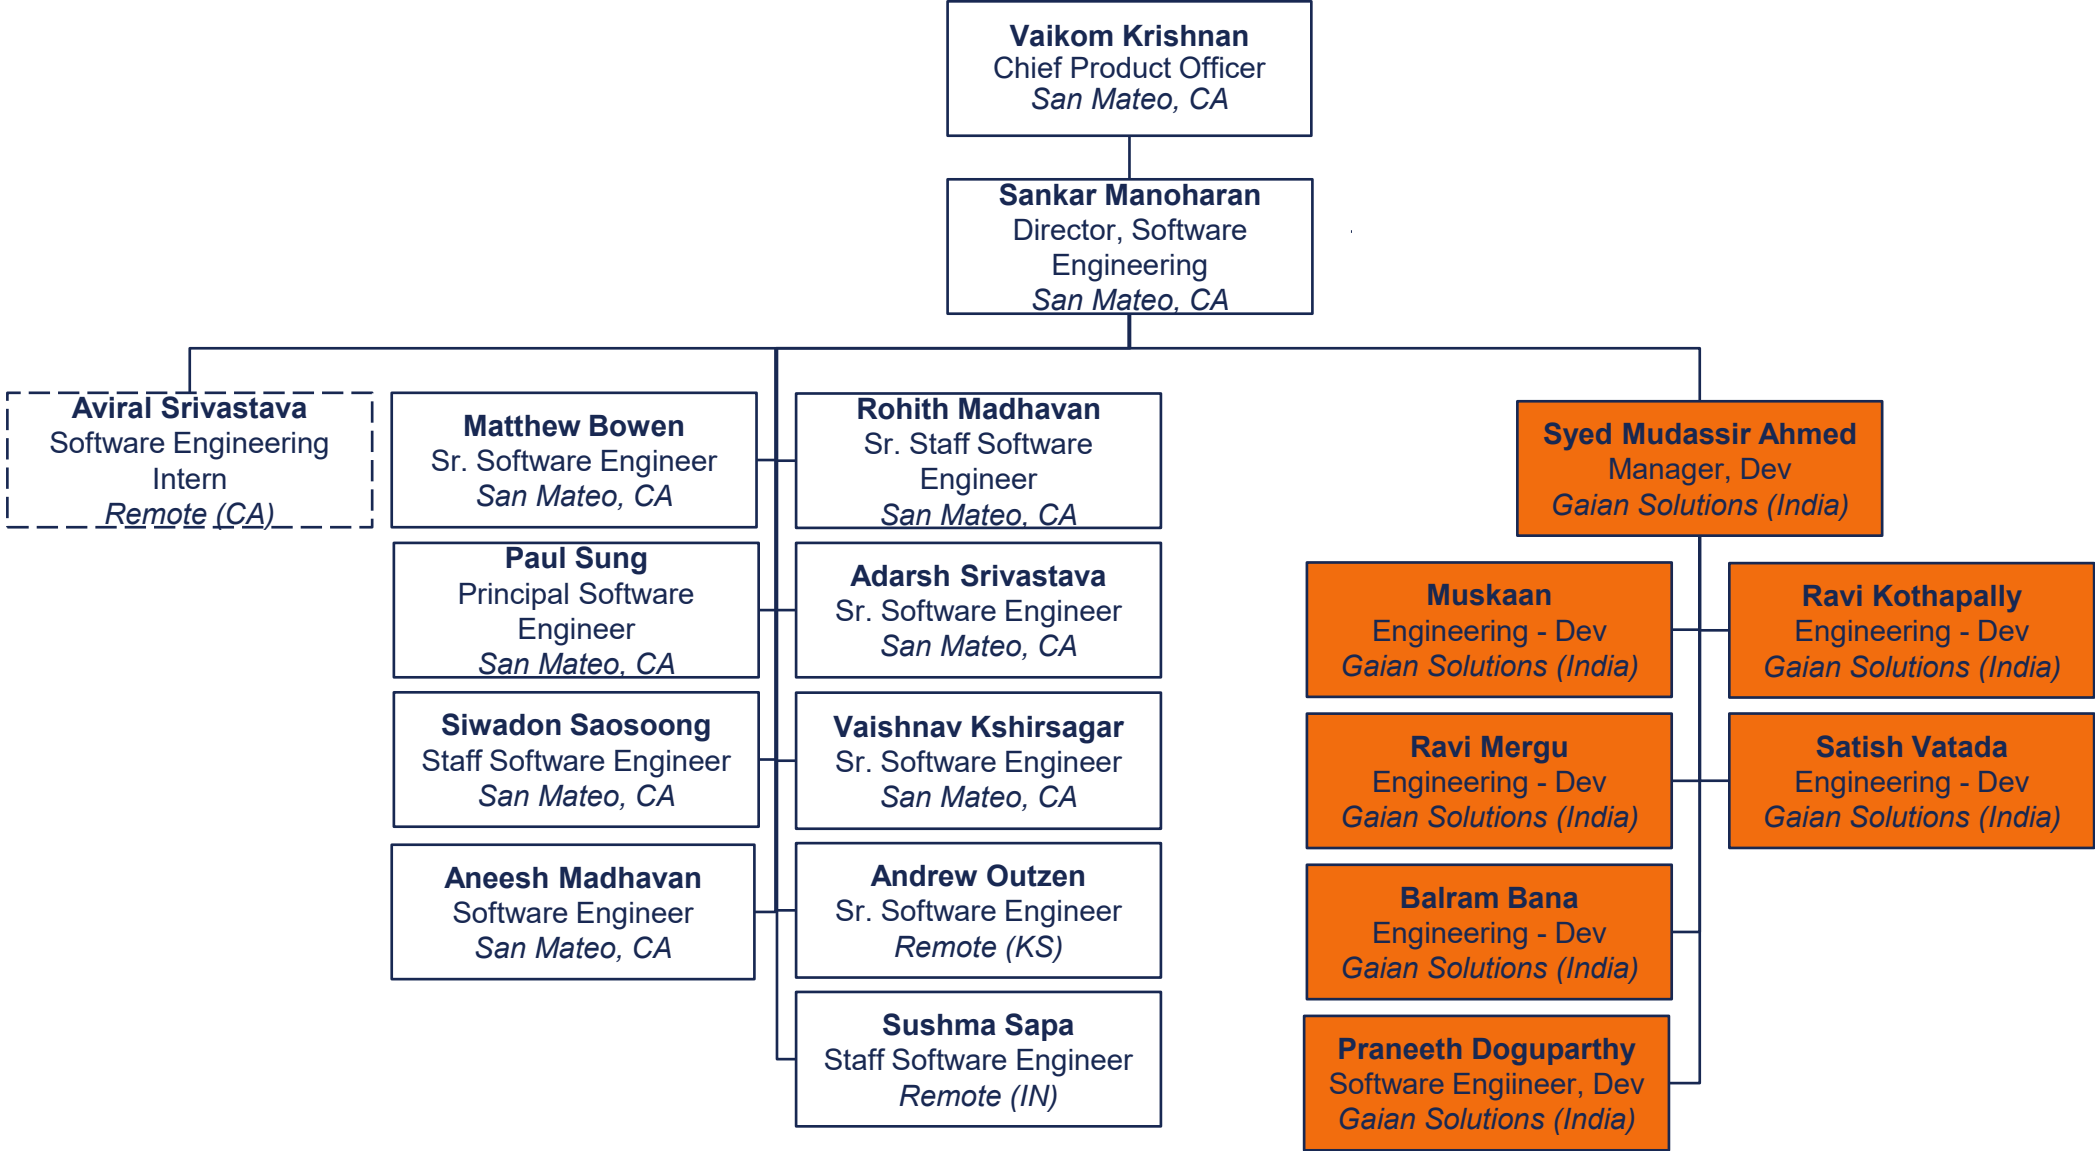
Vaikom Krishnan
Chief Product Officer
San Mateo, CA

Sankar Manoharan
Director, Software Engineering
San Mateo, CA

Aviral Srivastava
Software Engineering Intern
Remote (CA)

Matthew Bowen
Sr. Software Engineer
San Mateo, CA

Paul Sung
Principal Software Engineer
San Mateo, CA

Siwadon Saosoong
Staff Software Engineer
San Mateo, CA

Aneesh Madhavan
Software Engineer
San Mateo, CA

Rohith Madhavan
Sr. Staff Software Engineer
San Mateo, CA

Adarsh Srivastava
Sr. Software Engineer
San Mateo, CA

Vaishnav Kshirsagar
Sr. Software Engineer
San Mateo, CA

Andrew Outzen
Sr. Software Engineer
Remote (KS)

Sushma Sapa
Staff Software Engineer
Remote (IN)

Syed Mudassir Ahmed
Manager, Dev
Gaian Solutions (India)

Muskaan
Engineering - Dev
Gaian Solutions (India)

Ravi Kothapally
Engineering - Dev
Gaian Solutions (India)

Ravi Mergu
Engineering - Dev
Gaian Solutions (India)

Satish Vatada
Engineering - Dev
Gaian Solutions (India)

Balram Bana
Engineering - Dev
Gaian Solutions (India)

Praneeth Doguparthy
Software Engiineer, Dev
Gaian Solutions (India)